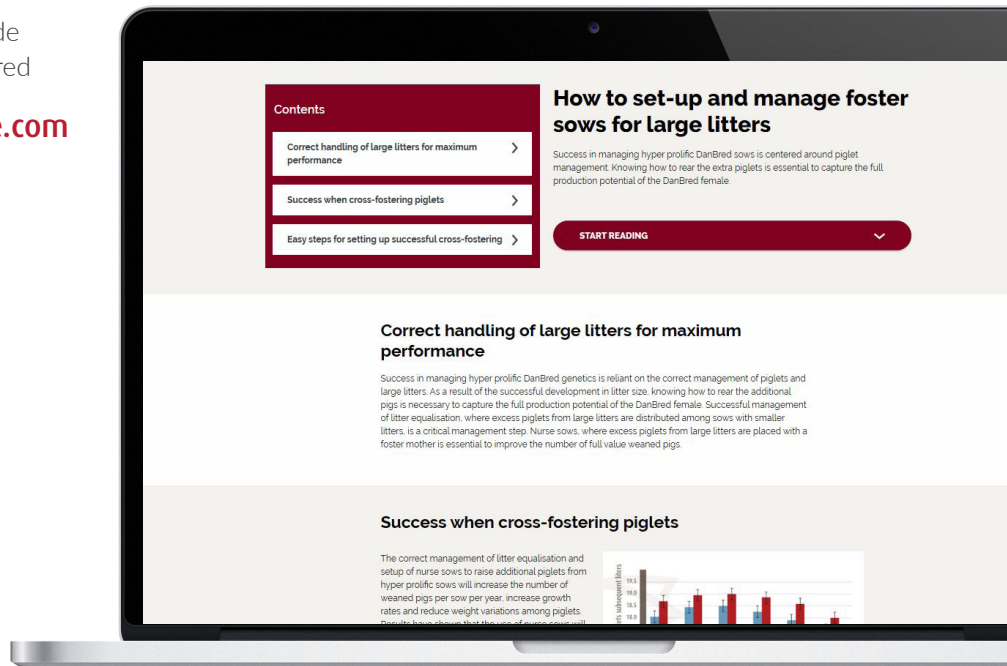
de
red

e.com

Contents

Correct handling of large litters for maximum performance

Success when cross-fostering piglets

Easy steps for setting up successful cross-fostering

How to set-up and manage foster sows for large litters

Success in managing hyper prolific DanBred sows is centered around piglet management. Knowing how to rear the extra piglets is essential to capture the full production potential of the DanBred female.

START READING

Correct handling of large litters for maximum performance

Success in managing hyper prolific DanBred genetics is reliant on the correct management of piglets and large litters. As a result of the successful development in litter size, knowing how to rear the additional pigs is necessary to capture the full production potential of the DanBred female. Successful management of litter equalisation, where excess piglets from large litters are distributed among sows with smaller litters, is a critical management step. Nurse sows, where excess piglets from large litters are placed with a foster mother is essential to improve the number of full value weaned pigs.

Success when cross-fostering piglets

The correct management of litter equalisation and setup of nurse sows to raise additional piglets from hyper prolific sows will increase the number of weaned pigs per sow per year, increase growth rates and reduce weight variations among piglets. Results have shown that the use of nurse sows will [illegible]

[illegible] subsequent litters
19.5
19.0
18.5
18.0